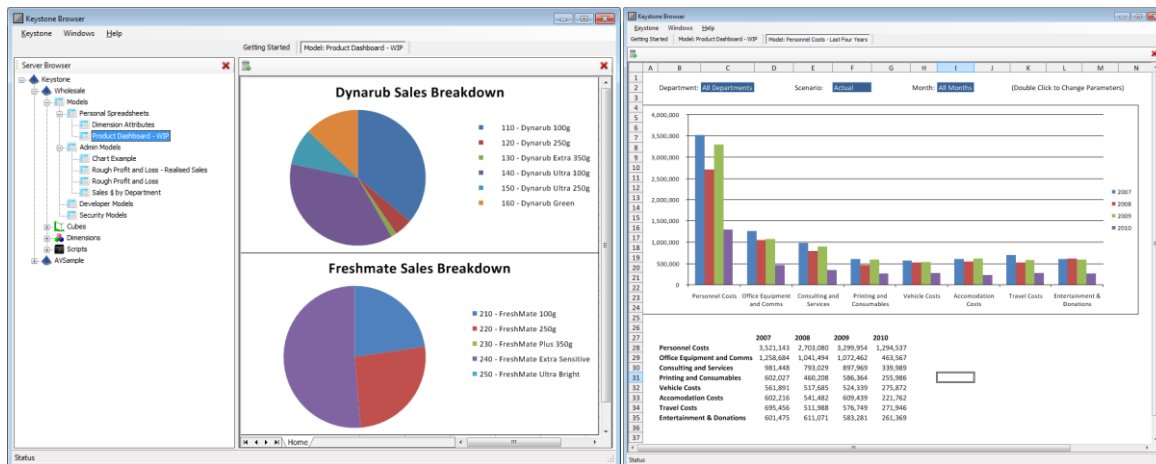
Keystone Browser

Keystone Windows Help

Getting Started | Model: Product Dashboard - WIP

Server Browser

Keystone
Wholesale
Models
Personal Spreadsheets
Dimension Attributes
Product Dashboard - WIP
Admin Models
Chart Example
Rough Profit and Loss - Realised Sales
Rough Profit and Loss
Sales $ by Department
Developer Models
Security Models
Cubes
Dimensions
Scripts
AVSample

Dynarub Sales Breakdown

110 - Dynarub 100g
120 - Dynarub 250g
130 - Dynarub Extra 350g
140 - Dynarub Ultra 100g
150 - Dynarub Ultra 250g
160 - Dynarub Green

Freshmate Sales Breakdown

210 - FreshMate 100g
220 - FreshMate 250g
230 - FreshMate Plus 350g
240 - FreshMate Extra Sensitive
250 - FreshMate Ultra Bright

Home

Status

Keystone Browser

Keystone Windows Help

Getting Started | Model: Product Dashboard - WIP | Model: Personnel Costs - Last Four Years

A B C D E F G H I J K L M N

Department: All Departments Scenario: Actual Month: All Months (Double Click to Change Parameters)

4,000,000
3,500,000
3,000,000
2,500,000
2,000,000
1,500,000
1,000,000
500,000
0

2007
2008
2009
2010

Personnel Costs | Office Equipment and Comms | Consulting and Services | Printing and Consumables | Vehicle Costs | Accomodation Costs | Travel Costs | Entertainment & Donations

| | 2007 | 2008 | 2009 | 2010 |
|---|---|---|---|---|
| Personnel Costs | 3,521,143 | 2,703,080 | 3,299,954 | 1,294,537 |
| Office Equipment and Comms | 1,258,684 | 1,041,494 | 1,072,462 | 463,567 |
| Consulting and Services | 981,448 | 793,029 | 897,969 | 339,989 |
| Printing and Consumables | 602,027 | 460,208 | 586,364 | 255,986 |
| Vehicle Costs | 561,891 | 517,685 | 524,339 | 275,872 |
| Accomodation Costs | 602,216 | 541,482 | 609,439 | 221,762 |
| Travel Costs | 695,456 | 511,988 | 576,749 | 271,946 |
| Entertainment & Donations | 601,475 | 611,071 | 583,281 | 261,369 |

Status